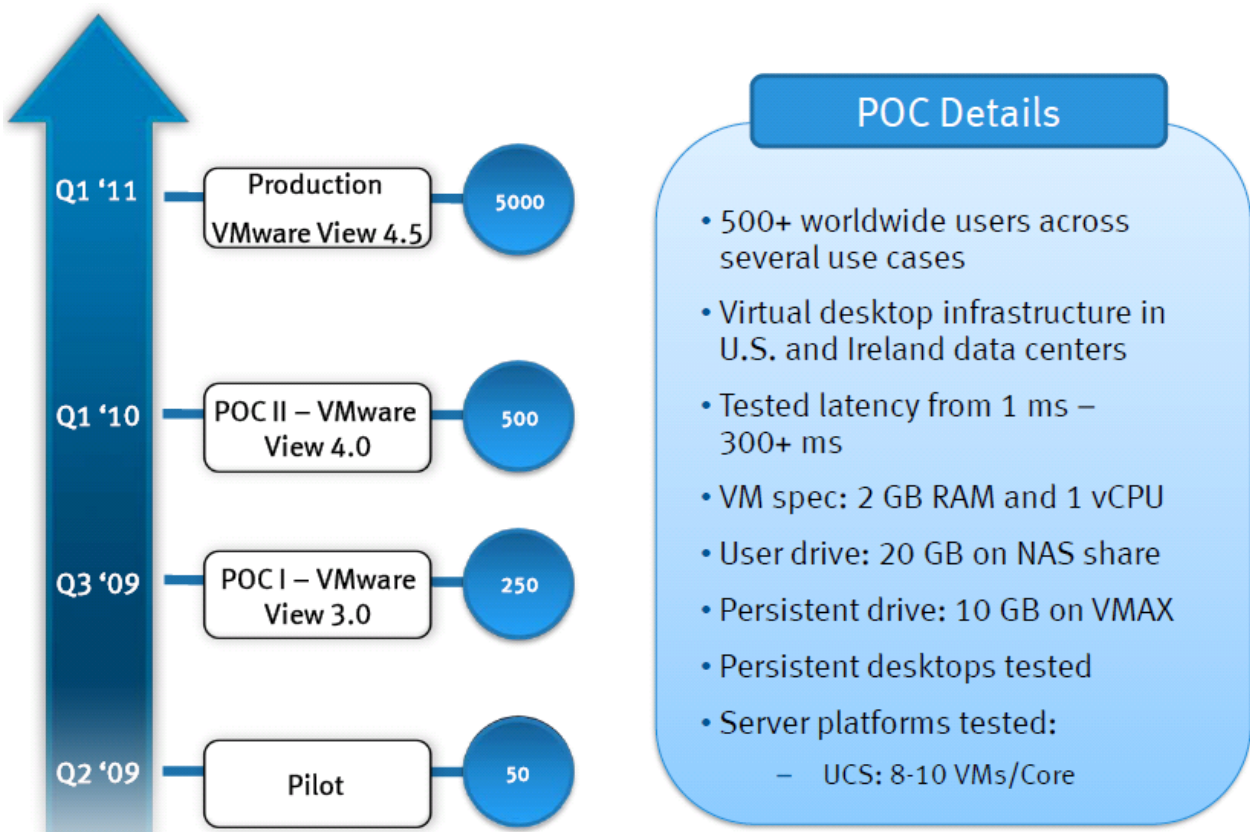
Q1 ‘11

Production VMware View 4.5

5000

Q1 ‘10

POC II – VMware View 4.0

500

Q3 ‘09

POC I – VMware View 3.0

250

Q2 ‘09

Pilot

50

POC Details

• 500+ worldwide users across several use cases

• Virtual desktop infrastructure in U.S. and Ireland data centers

• Tested latency from 1 ms – 300+ ms

• VM spec: 2 GB RAM and 1 vCPU

• User drive: 20 GB on NAS share

• Persistent drive: 10 GB on VMAX

• Persistent desktops tested

• Server platforms tested:

– UCS: 8-10 VMs/Core